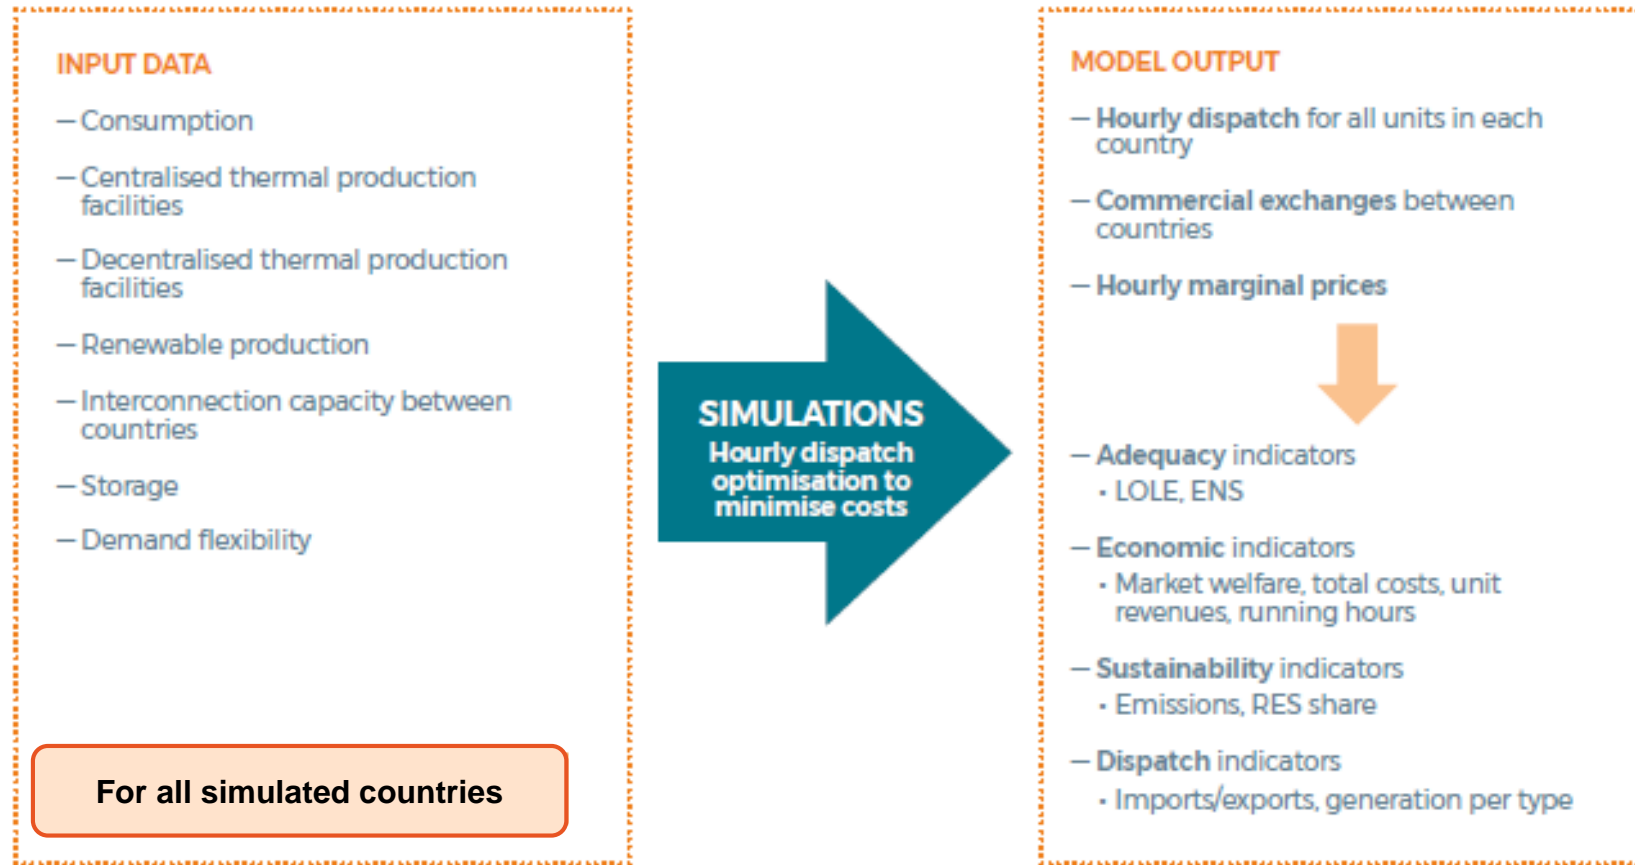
INPUT DATA

— Consumption

— Centralised thermal production facilities

— Decentralised thermal production facilities

— Renewable production

— Interconnection capacity between countries

— Storage

— Demand flexibility

For all simulated countries

SIMULATIONS
Hourly dispatch optimisation to minimise costs

MODEL OUTPUT

— Hourly dispatch for all units in each country

— Commercial exchanges between countries

— Hourly marginal prices

— Adequacy indicators
· LOLE, ENS

— Economic indicators
· Market welfare, total costs, unit revenues, running hours

— Sustainability indicators
· Emissions, RES share

— Dispatch indicators
· Imports/exports, generation per type